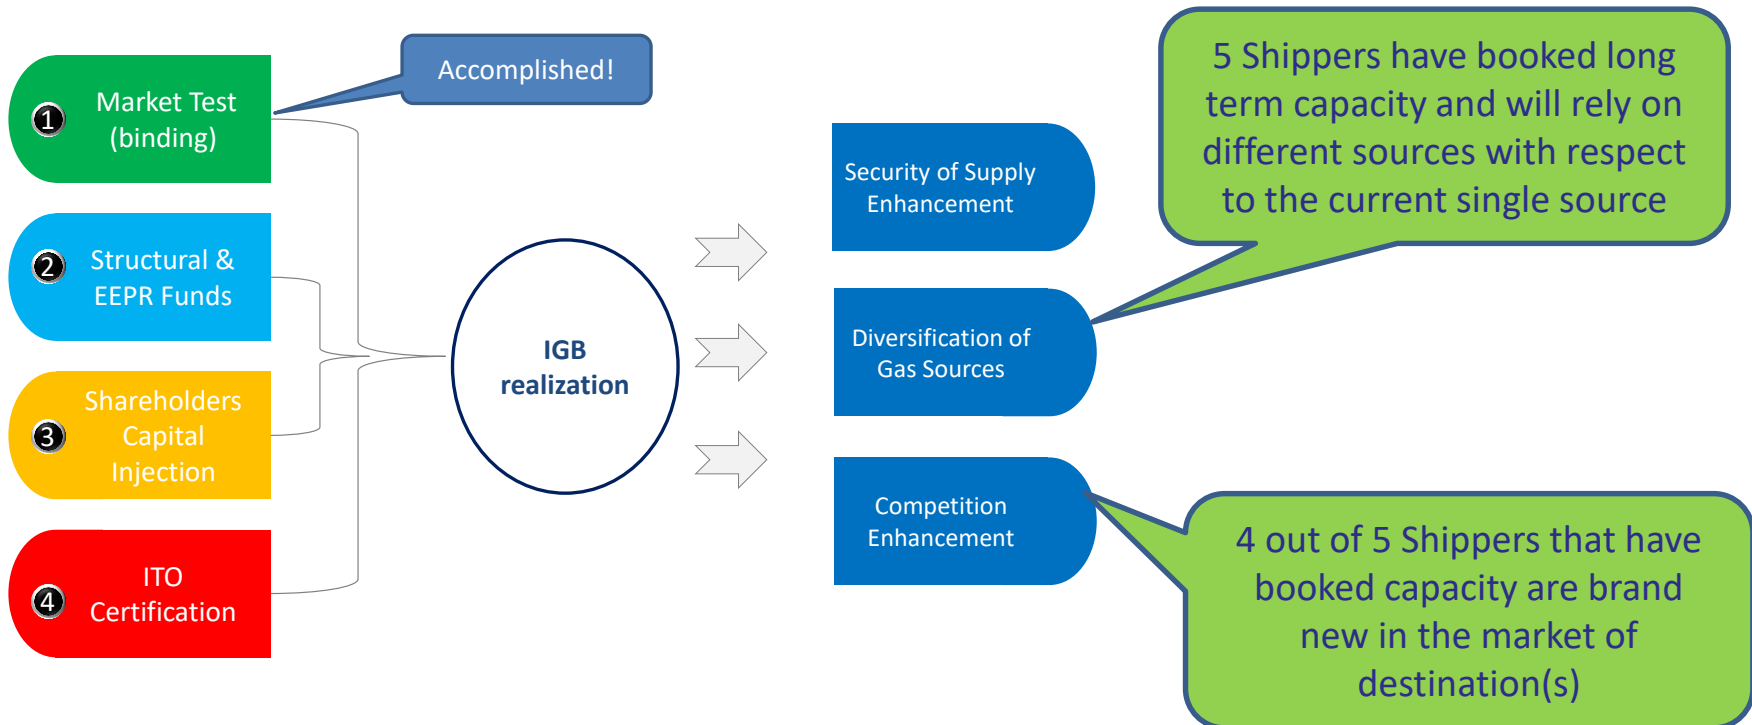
1 Market Test (binding)

Accomplished!

2 Structural & EEPR Funds

3 Shareholders Capital Injection

4 ITO Certification

IGB realization

Security of Supply Enhancement

Diversification of Gas Sources

Competition Enhancement

5 Shippers have booked long term capacity and will rely on different sources with respect to the current single source

4 out of 5 Shippers that have booked capacity are brand new in the market of destination(s)